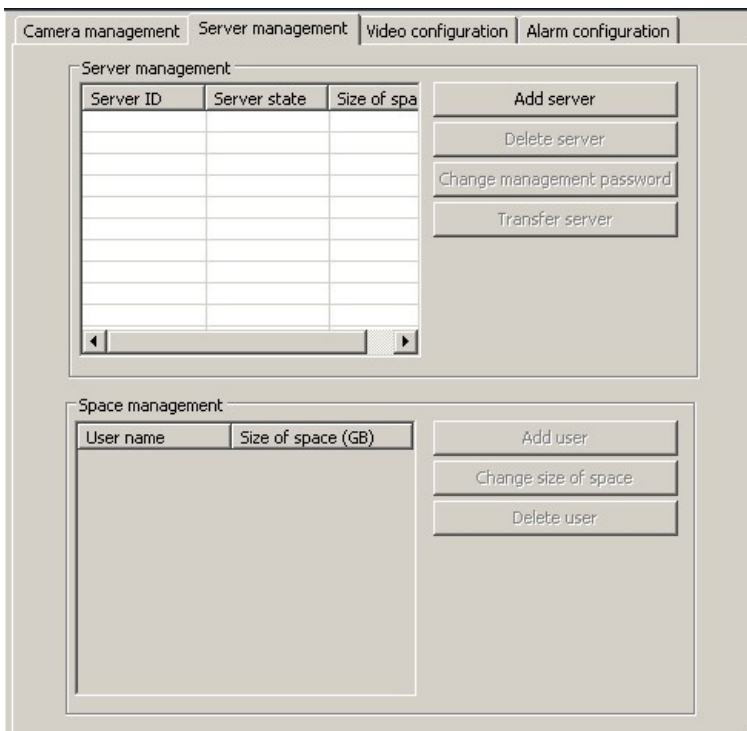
Camera management | Server management | Video configuration | Alarm configuration

Server management

| Server ID | Server state | Size of spa |
|---|---|---|
| | | |

Add server
Delete server
Change management password
Transfer server

Space management

| User name | Size of space (GB) |
|---|---|
| | |

Add user
Change size of space
Delete user